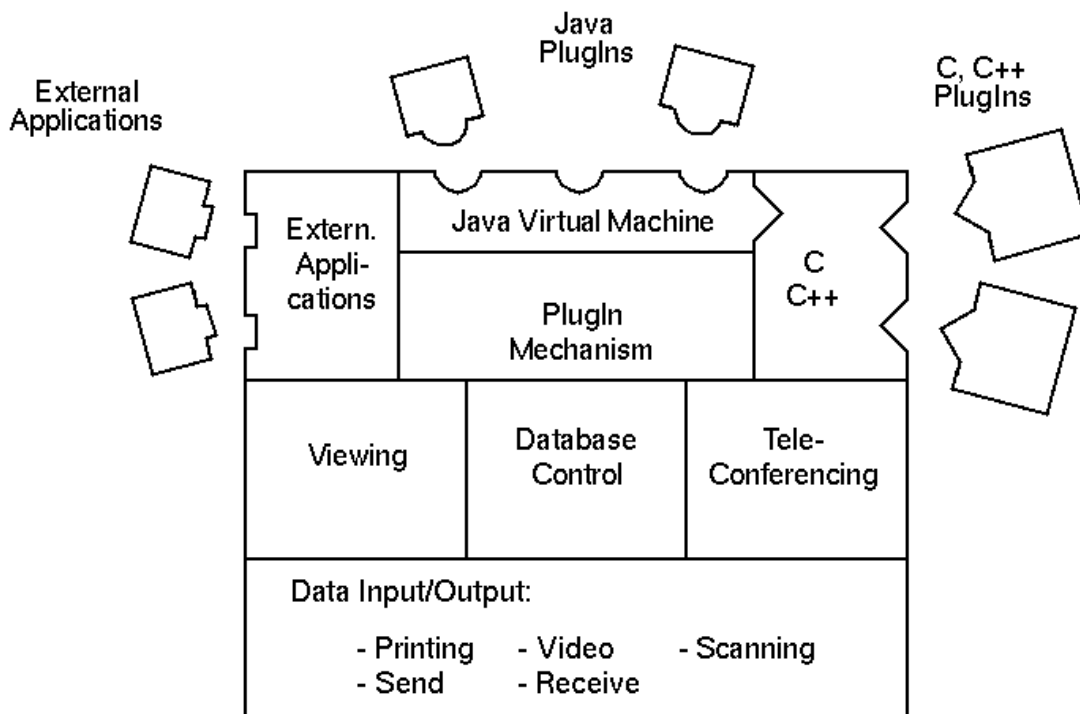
Java PlugIns

External Applications

C, C++ PlugIns

Extern. Applications

Java Virtual Machine

PlugIn Mechanism

C
C++

Viewing

Database Control

Tele-Conferencing

Data Input/Output:

- Printing
- Send

- Video
- Receive

- Scanning